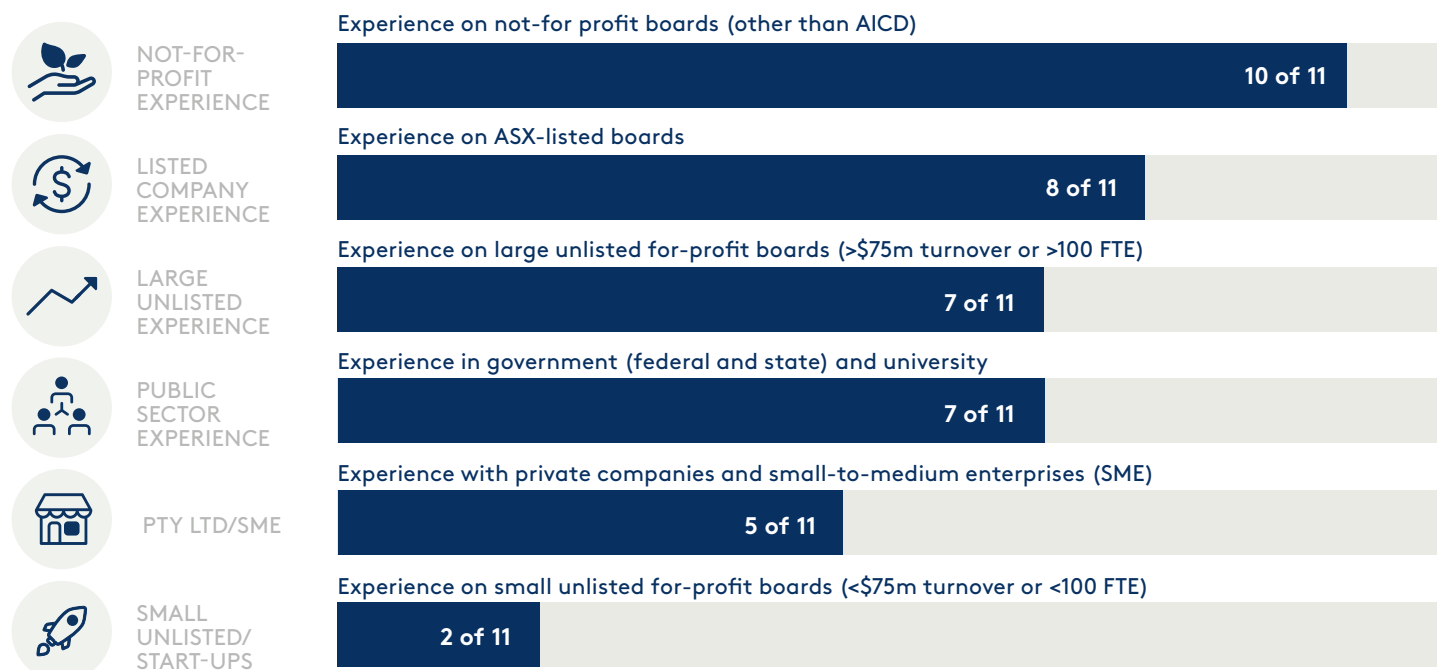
NOT-FOR-PROFIT EXPERIENCE

Experience on not-for profit boards (other than AICD)

10 of 11

LISTED COMPANY EXPERIENCE

Experience on ASX-listed boards

8 of 11

LARGE UNLISTED EXPERIENCE

Experience on large unlisted for-profit boards (>\$75m turnover or >100 FTE)

7 of 11

PUBLIC SECTOR EXPERIENCE

Experience in government (federal and state) and university

7 of 11

PTY LTD/SME

Experience with private companies and small-to-medium enterprises (SME)

5 of 11

SMALL UNLISTED/ START-UPS

Experience on small unlisted for-profit boards (<\$75m turnover or <100 FTE)

2 of 11